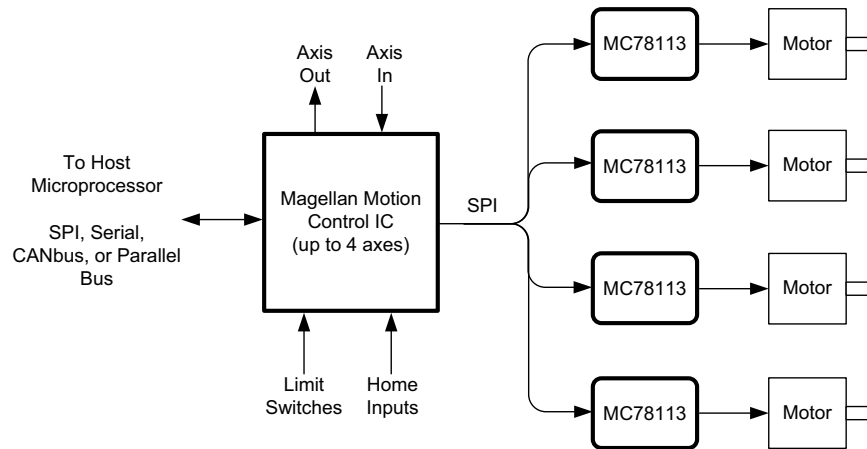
Axis Out

Axis In

To Host Microprocessor

SPI, Serial, CANbus, or Parallel Bus

Magellan Motion Control IC (up to 4 axes)

SPI

Limit Switches

Home Inputs

MC78113

Motor

MC78113

Motor

MC78113

Motor

MC78113

Motor